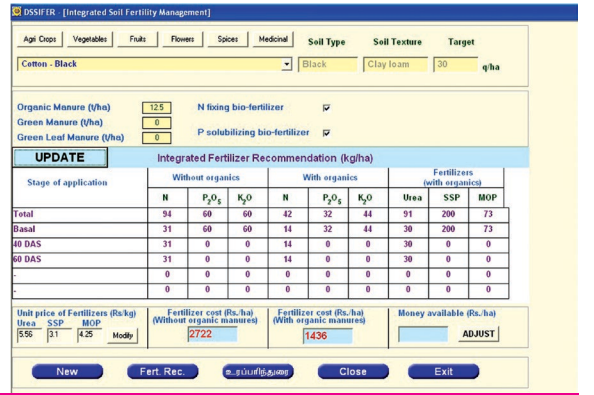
DSSIFER - [Integrated Soil Fertility Management]

Agri Crops Vegetables Fruits Flowers Spices Medicinal

Soil Type Soil Texture Target

Cotton - Black

Black Clay loam 30 q/ha

Organic Manure (t/ha) 12.5
Green Manure (t/ha) 0
Green Leaf Manure (t/ha) 0

N fixing bio-fertilizer ☑
P solubilizing bio-fertilizer ☑

UPDATE

Integrated Fertilizer Recommendation (kg/ha)

| Stage of application | Without organics N | Without organics $P_2O_5$ | Without organics $K_2O$ | With organics N | With organics $P_2O_5$ | With organics $K_2O$ | Fertilizers (with organics) Urea | Fertilizers (with organics) SSP | Fertilizers (with organics) MOP |
|---|---|---|---|---|---|---|---|---|---|
| Total | 94 | 60 | 60 | 42 | 32 | 44 | 91 | 200 | 73 |
| Basal | 31 | 60 | 60 | 14 | 32 | 44 | 30 | 200 | 73 |
| 40 DAS | 31 | 0 | 0 | 14 | 0 | 0 | 30 | 0 | 0 |
| 60 DAS | 31 | 0 | 0 | 14 | 0 | 0 | 30 | 0 | 0 |
| - | 0 | 0 | 0 | 0 | 0 | 0 | 0 | 0 | 0 |
| - | 0 | 0 | 0 | 0 | 0 | 0 | 0 | 0 | 0 |

Unit price of Fertilizers (Rs/kg)
Urea SSP MOP
5.56 3.1 4.25 Modify

Fertilizer cost (Rs./ha) (Without organic manures)
2722

Fertilizer cost (Rs./ha) (With organic manures)
1436

Money available (Rs./ha)
ADJUST

New Fert. Rec. உரப்பரிந்துரை Close Exit